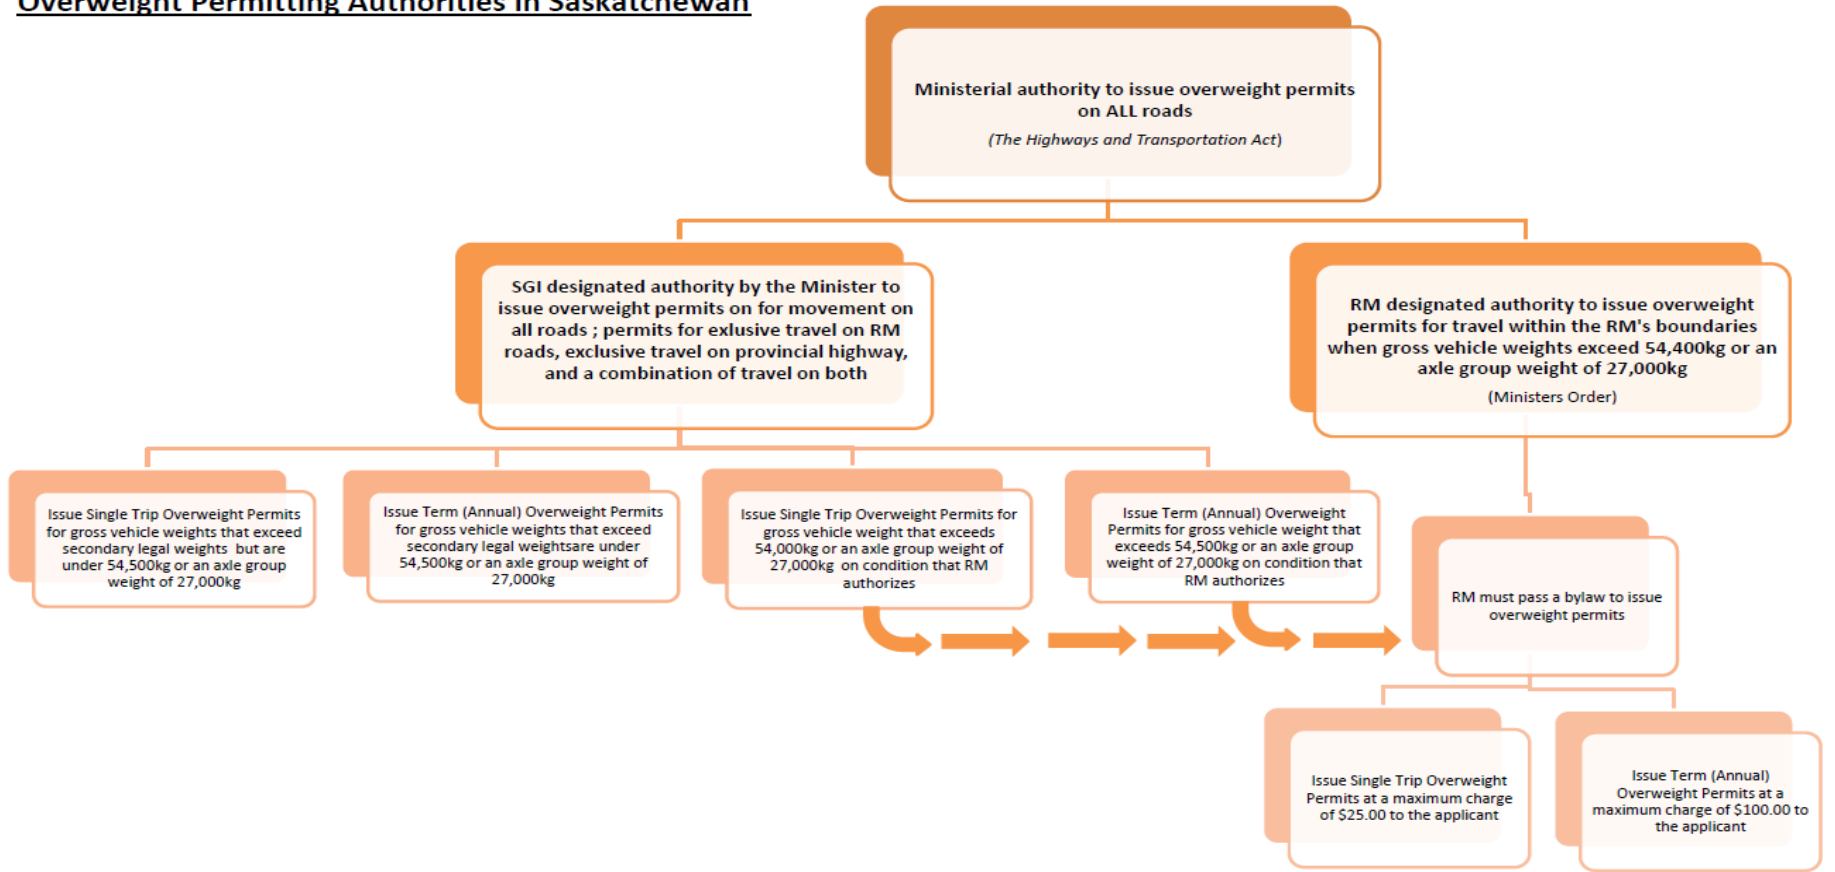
Overweight Permitting Authorities in Saskatchewan

Ministerial authority to issue overweight permits on ALL roads
(The Highways and Transportation Act)

SGI designated authority by the Minister to issue overweight permits on for movement on all roads ; permits for exlusive travel on RM roads, exclusive travel on provincial highway, and a combination of travel on both

RM designated authority to issue overweight permits for travel within the RM's boundaries when gross vehicle weights exceed 54,400kg or an axle group weight of 27,000kg
(Ministers Order)

Issue Single Trip Overweight Permits for gross vehicle weights that exceed secondary legal weights but are under 54,500kg or an axle group weight of 27,000kg

Issue Term (Annual) Overweight Permits for gross vehicle weights that exceed secondary legal weightsare under 54,500kg or an axle group weight of 27,000kg

Issue Single Trip Overweight Permits for gross vehicle weight that exceeds 54,000kg or an axle group weight of 27,000kg on condition that RM authorizes

Issue Term (Annual) Overweight Permits for gross vehicle weight that exceeds 54,500kg or an axle group weight of 27,000kg on condition that RM authorizes

RM must pass a bylaw to issue overweight permits

Issue Single Trip Overweight Permits at a maximum charge of $25.00 to the applicant

Issue Term (Annual) Overweight Permits at a maximum charge of $100.00 to the applicant